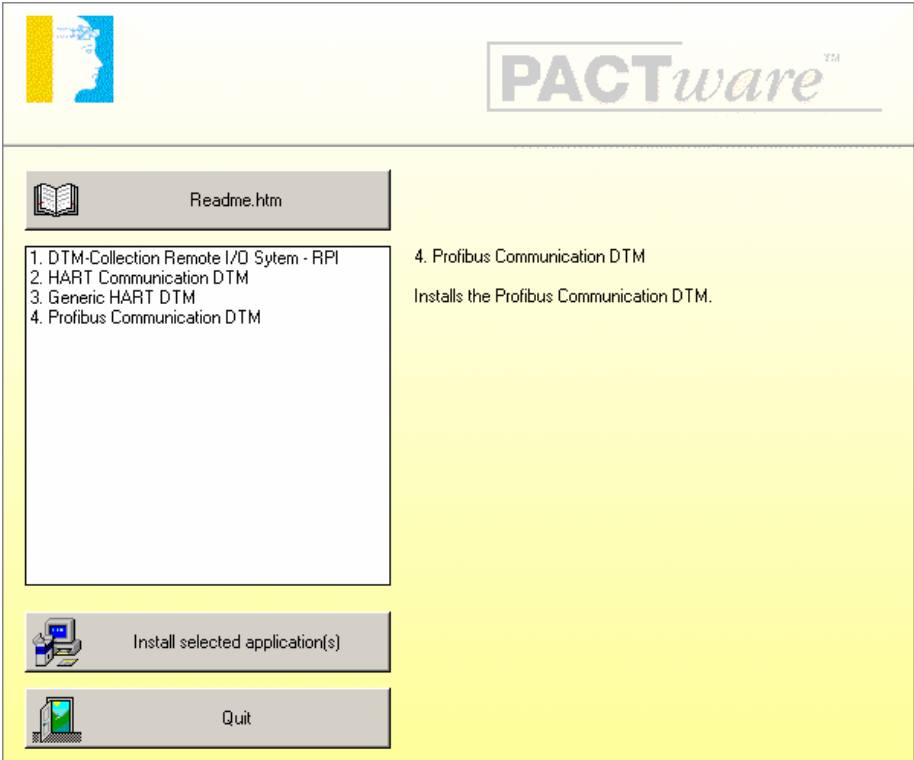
PACTware™

Readme.htm

1. DTM-Collection Remote I/O Sytem - RPI
2. HART Communication DTM
3. Generic HART DTM
4. Profibus Communication DTM

4. Profibus Communication DTM

Installs the Profibus Communication DTM.

Install selected application(s)

Quit